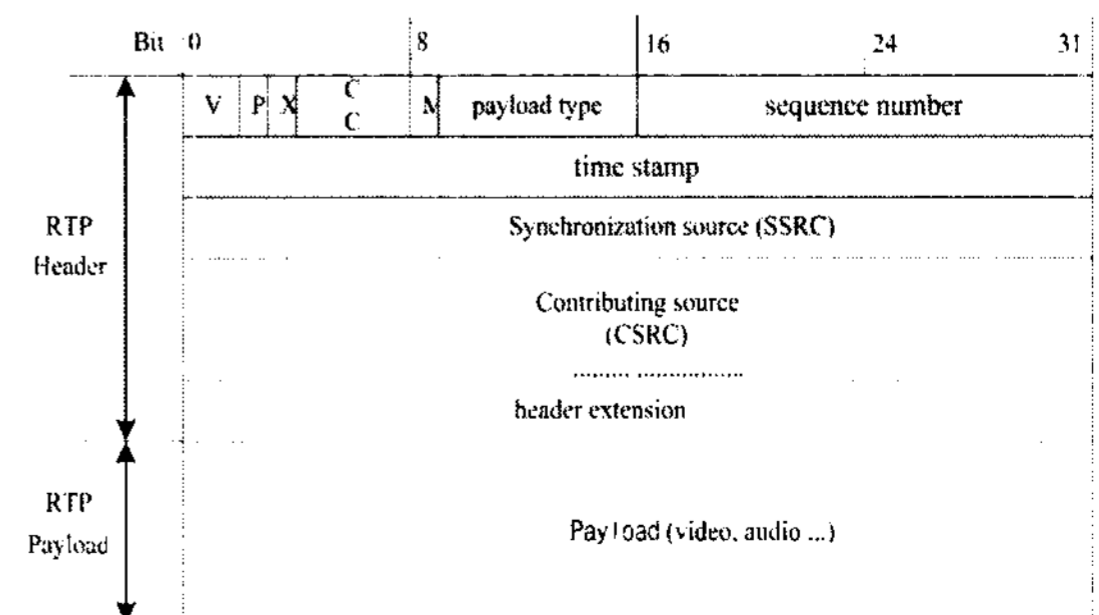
Bit 0 8 16 24 31

V P X C C M payload type sequence number

time stamp

RTP Header

Synchronization source (SSRC)

Contributing source (CSRC)

header extension

RTP Payload

Payload (video, audio ...)